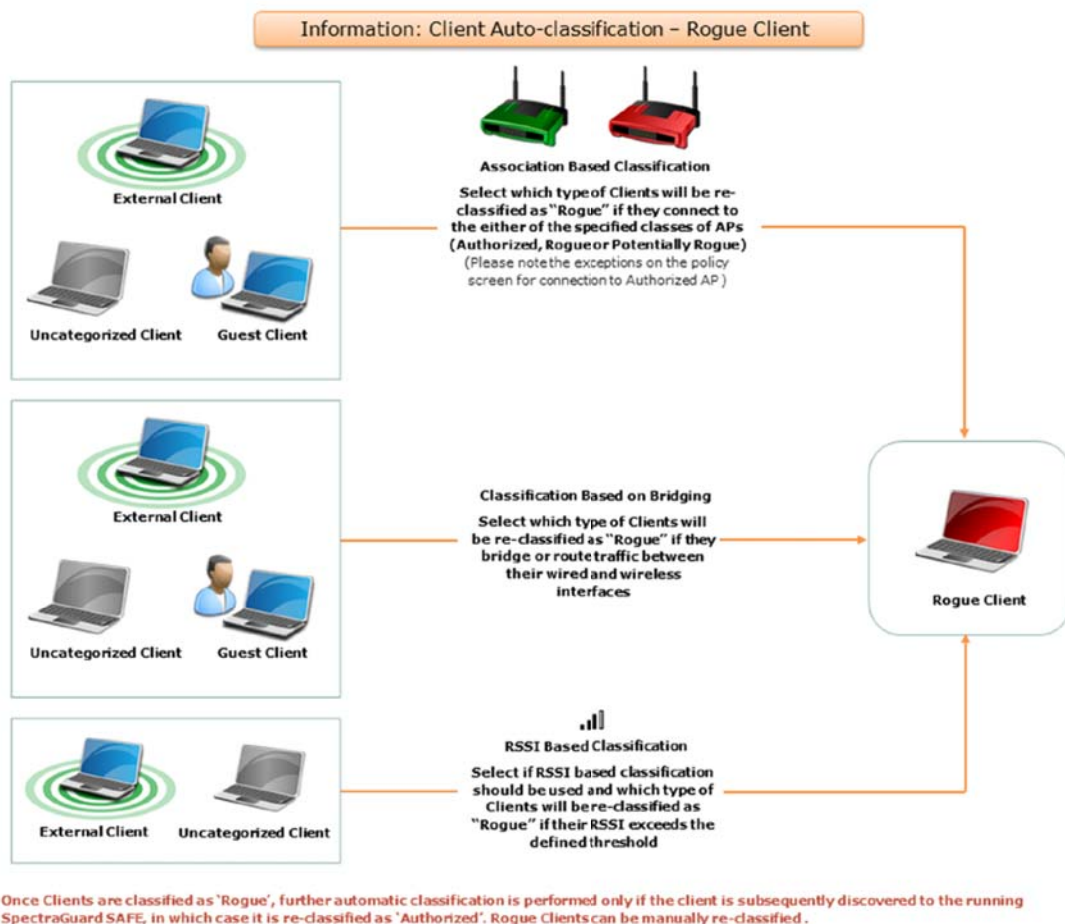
Information: Client Auto-classification – Rogue Client

External Client

Uncategorized Client

Guest Client

Association Based Classification

Select which type of Clients will be re-classified as "Rogue" if they connect to the either of the specified classes of APs (Authorized, Rogue or Potentially Rogue)

(Please note the exceptions on the policy screen for connection to Authorized AP)

External Client

Uncategorized Client

Guest Client

Classification Based on Bridging

Select which type of Clients will be re-classified as "Rogue" if they bridge or route traffic between their wired and wireless interfaces

Rogue Client

External Client

Uncategorized Client

RSSI Based Classification

Select if RSSI based classification should be used and which type of Clients will be re-classified as "Rogue" if their RSSI exceeds the defined threshold

Once Clients are classified as 'Rogue', further automatic classification is performed only if the client is subsequently discovered to the running SpectraGuard SAFE, in which case it is re-classified as 'Authorized'. Rogue Clients can be manually re-classified.